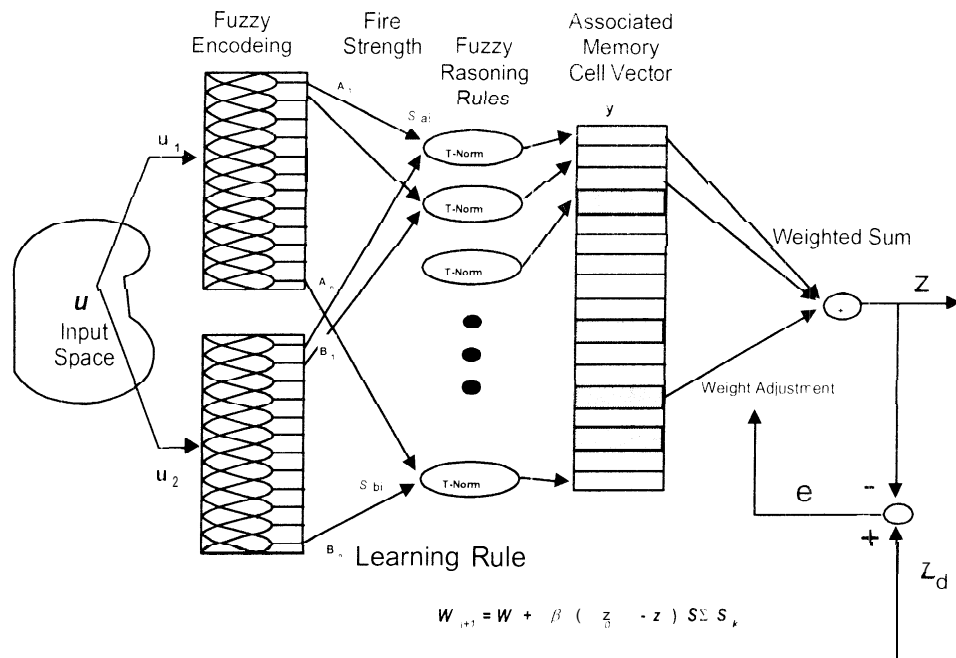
Fuzzy Encodeing

Fire Strength

Fuzzy Rasoning Rules

Associated Memory Cell Vector

$A_1$

$S_{ai}$

y

$u_1$

T-Norm

T-Norm

T-Norm

Weighted Sum

$A_n$

u

Input Space

z

$B_1$

Weight Adjustment

$u_2$

$S_{bi}$

T-Norm

e

-

+

$B_n$ Learning Rule

$Z_d$

$W_{i+1} = W + \beta ( z_d - z ) S\Sigma S_k$